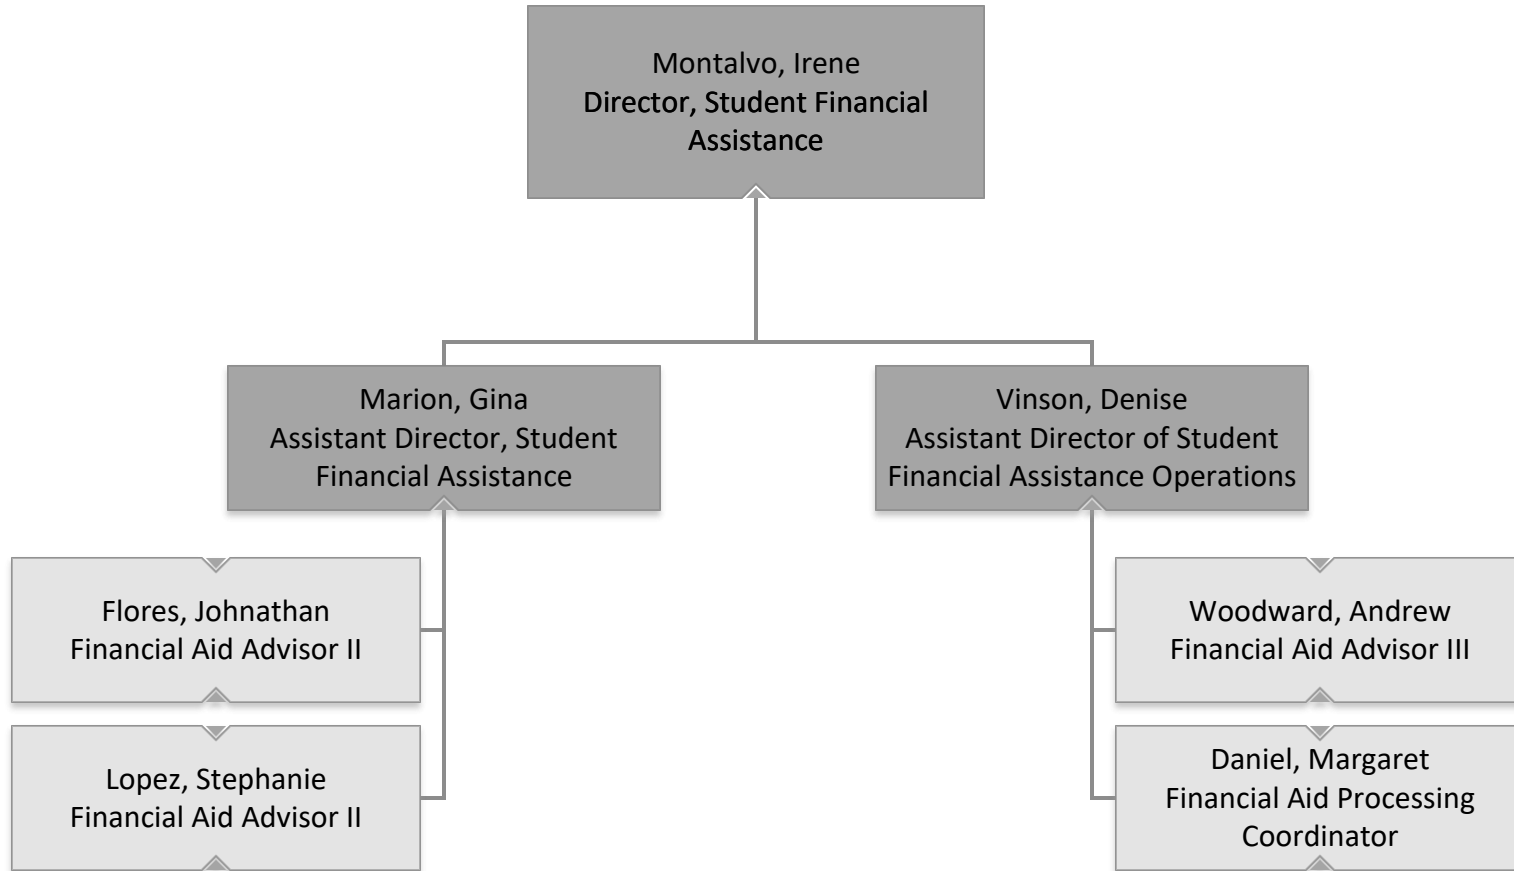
Montalvo, Irene
Director, Student Financial Assistance

Marion, Gina
Assistant Director, Student Financial Assistance

Vinson, Denise
Assistant Director of Student Financial Assistance Operations

Flores, Johnathan
Financial Aid Advisor II

Lopez, Stephanie
Financial Aid Advisor II

Woodward, Andrew
Financial Aid Advisor III

Daniel, Margaret
Financial Aid Processing Coordinator